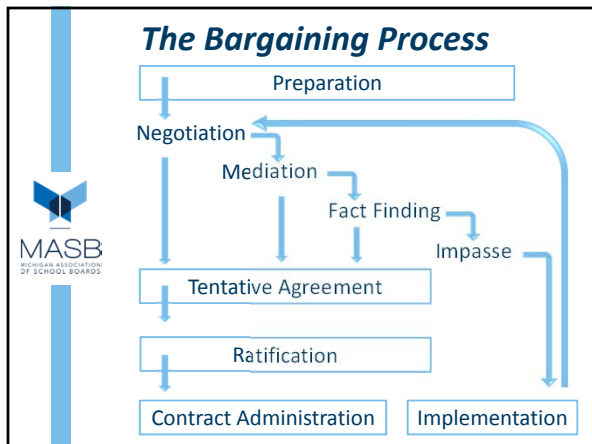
The Bargaining Process

MASB
MICHIGAN ASSOCIATION OF SCHOOL BOARDS

Preparation

Negotiation

Mediation

Fact Finding

Impasse

Tentative Agreement

Ratification

Contract Administration

Implementation